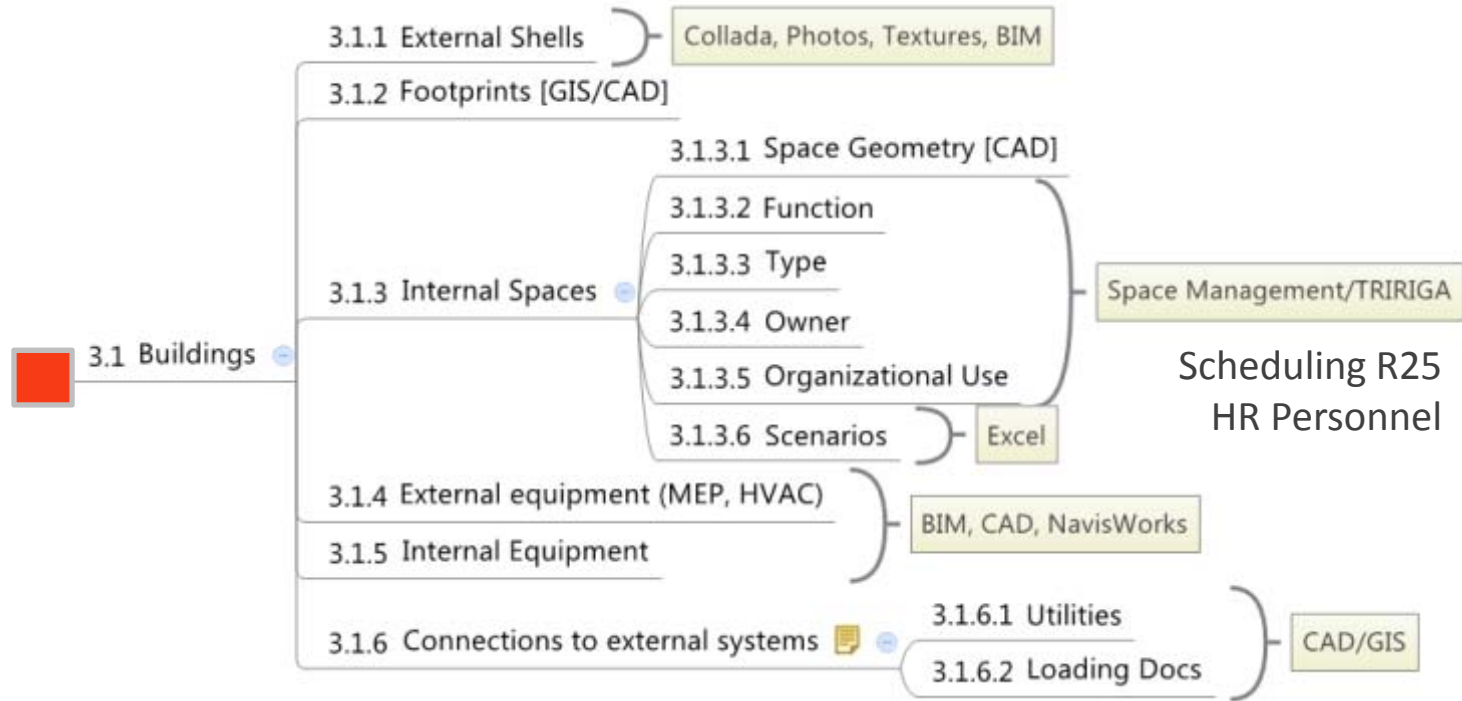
3.1 Buildings

3.1.1 External Shells

Collada, Photos, Textures, BIM

3.1.2 Footprints [GIS/CAD]

3.1.3 Internal Spaces

3.1.3.1 Space Geometry [CAD]

3.1.3.2 Function

3.1.3.3 Type

3.1.3.4 Owner

3.1.3.5 Organizational Use

Space Management/TRIRIGA

Scheduling R25
HR Personnel

3.1.3.6 Scenarios

Excel

3.1.4 External equipment (MEP, HVAC)

3.1.5 Internal Equipment

BIM, CAD, NavisWorks

3.1.6 Connections to external systems

3.1.6.1 Utilities

3.1.6.2 Loading Docs

CAD/GIS